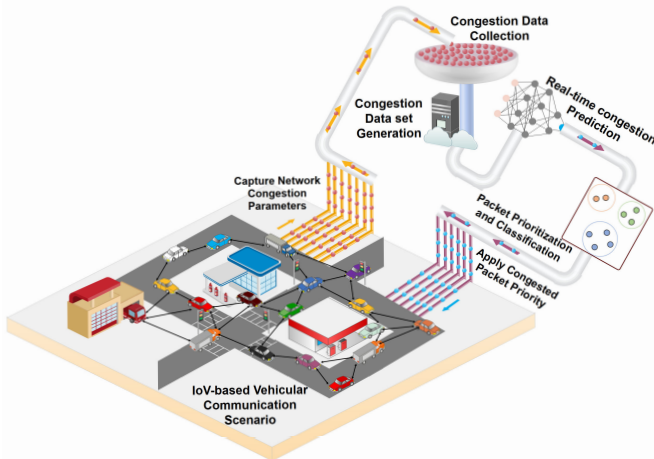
Congestion Data Collection

Congestion Data set Generation

Real-time congestion Prediction

Capture Network Congestion Parameters

Packet Prioritization and Classification

Apply Congested Packet Priority

IoV-based Vehicular Communication Scenario